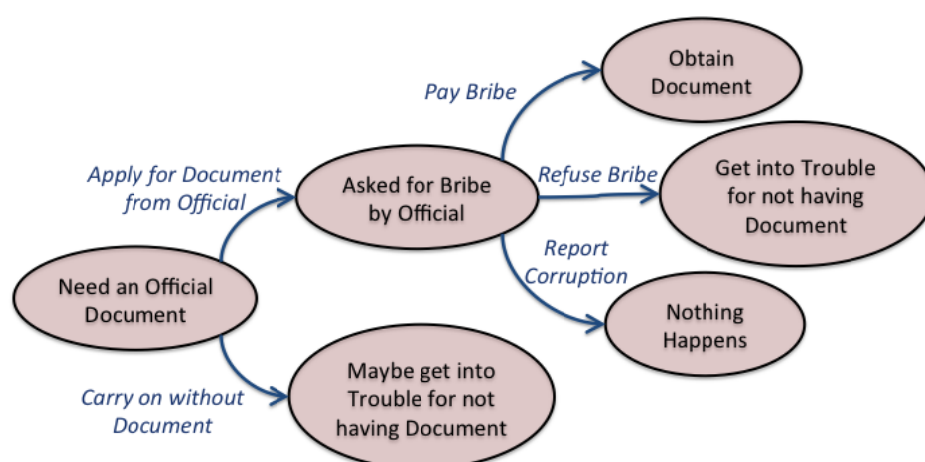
Need an Official Document

Apply for Document from Official

Asked for Bribe by Official

Pay Bribe

Obtain Document

Refuse Bribe

Get into Trouble for not having Document

Report Corruption

Nothing Happens

Carry on without Document

Maybe get into Trouble for not having Document